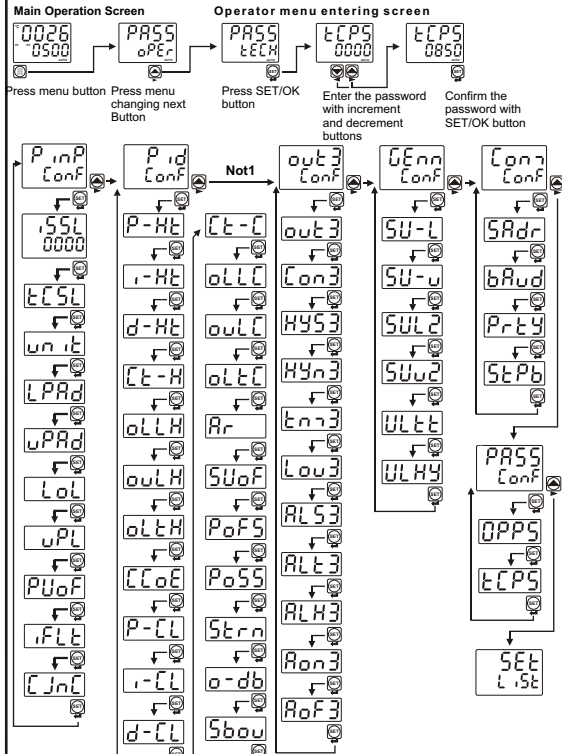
Main Operation Screen

Operator menu entering screen

0026
0500

PASS
oPEr

PASS
tECH

tCPS
0000

tCPS
0850

Press menu button

Press menu changing next Button

Press SET/OK button

Enter the password with increment and decrement buttons

Confirm the password with SET/OK button

PinP
Conf

iSSL
0000

tCSL

unit

LPAd

uPAd

LoL

uPL

PUoF

iFLt

CJnC

Pid
Conf

P-Ht

i-Ht

d-Ht

Ct-H

oLLH

ouLH

oLtH

CCoE

P-CL

i-CL

d-CL

Not1

Ct-C

oLLC

ouLC

oLtC

Ar

SUoF

PoFS

PoSS

Strn

o-db

Sbou

out3
Conf

out3

Con3

HYS3

HYn3

tnn3

Lou3

ALS3

ALt3

ALH3

Aon3

AoF3

GEnn
Conf

SU-L

SU-u

SUL2

SUu2

ULtt

ULHY

Conn
Conf

SAdr

bAud

PrtY

StPb

PASS
Conf

OPPS

tCPS

SEt
LiSt

SET